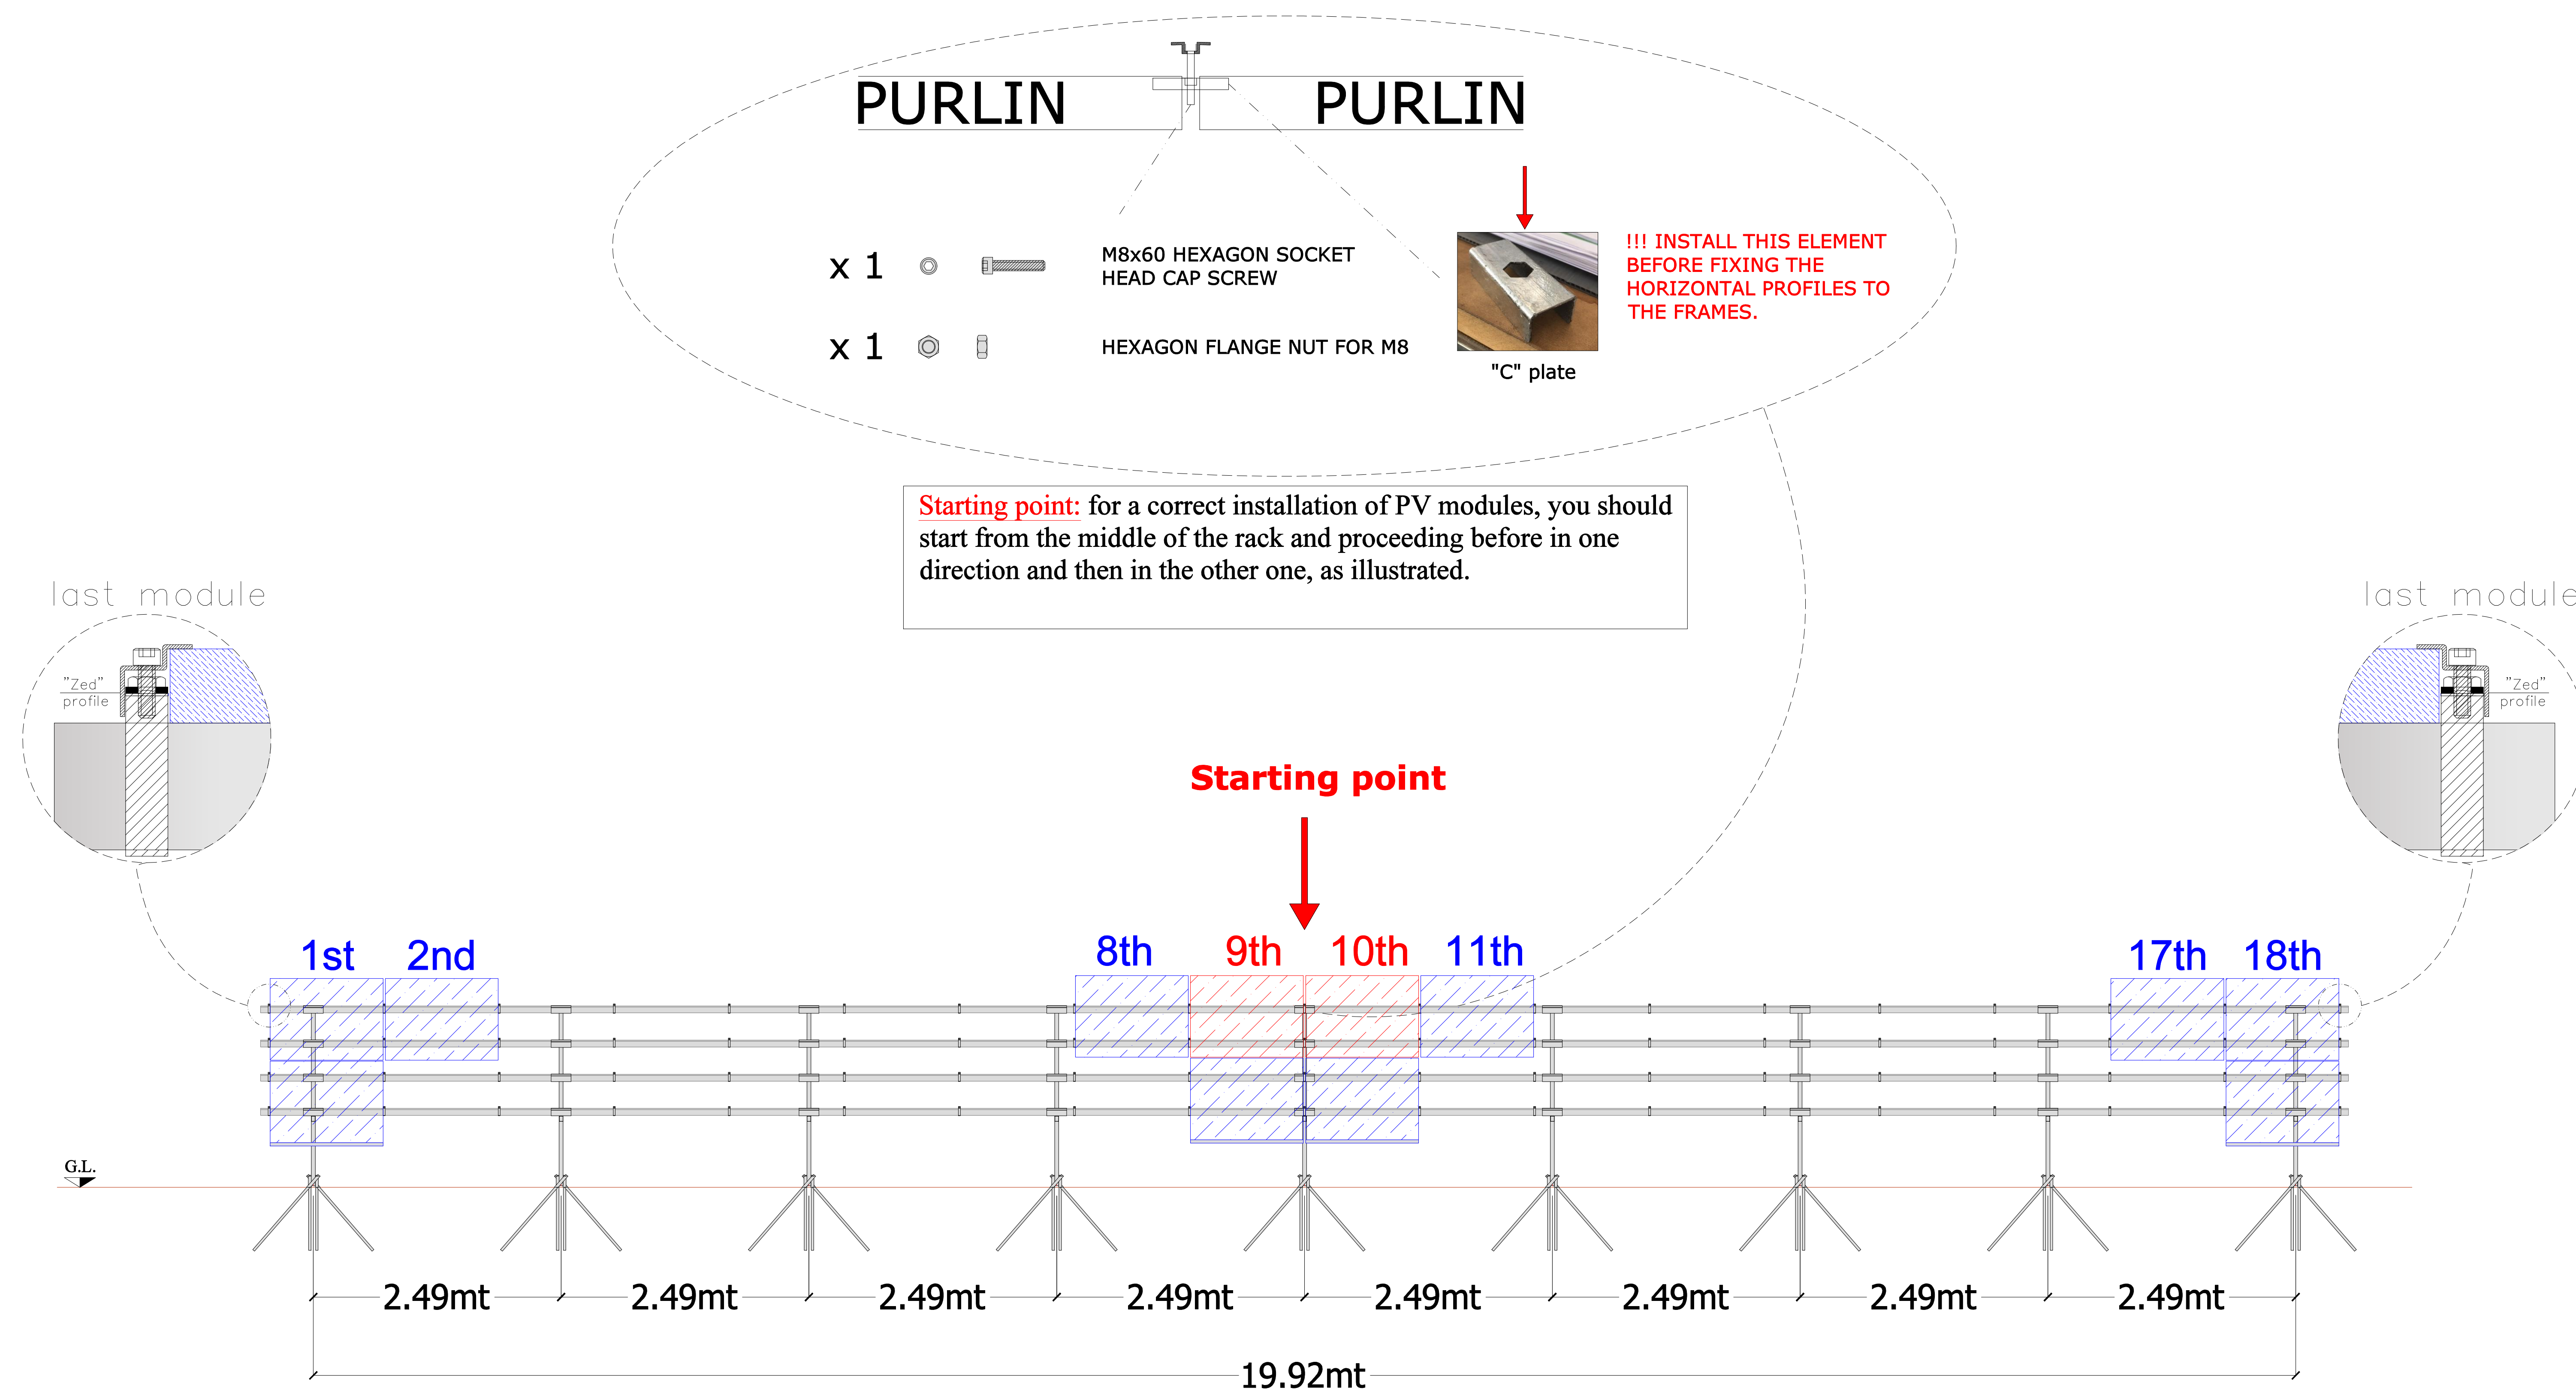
PURLIN PURLIN

x 1 M8x60 HEXAGON SOCKET HEAD CAP SCREW

x 1 HEXAGON FLANGE NUT FOR M8

"C" plate

!!! INSTALL THIS ELEMENT BEFORE FIXING THE HORIZONTAL PROFILES TO THE FRAMES.

Starting point: for a correct installation of PV modules, you should start from the middle of the rack and proceeding before in one direction and then in the other one, as illustrated.

last module

"Zed" profile

last module

"Zed" profile

Starting point

1st 2nd 8th 9th 10th 11th 17th 18th

G.L.

2.49mt 2.49mt 2.49mt 2.49mt 2.49mt 2.49mt 2.49mt 2.49mt

19.92mt